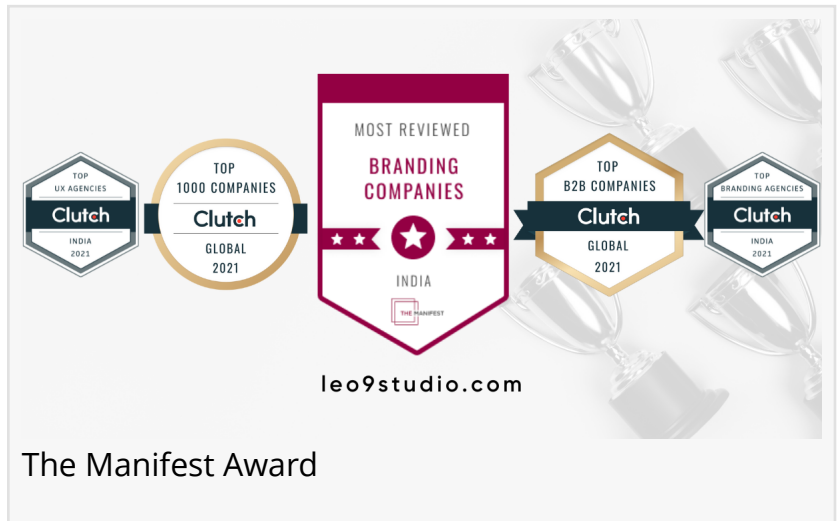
TOP
UX AGENCIES
Clutch
INDIA
2021

TOP
1000 COMPANIES
Clutch
GLOBAL
2021

MOST REVIEWED
BRANDING
COMPANIES
INDIA
THE MANIFEST

TOP
B2B COMPANIES
Clutch
GLOBAL
2021

TOP
BRANDING AGENCIES
Clutch
INDIA
2021

leo9studio.com

The Manifest Award